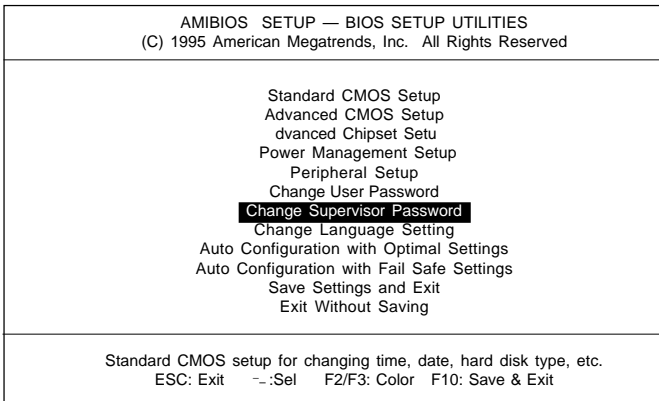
AMIBIOS SETUP — BIOS SETUP UTILITIES
(C) 1995 American Megatrends, Inc. All Rights Reserved

Standard CMOS Setup
Advanced CMOS Setup
dvanced Chipset Setu
Power Management Setup
Peripheral Setup
Change User Password
Change Supervisor Password
Change Language Setting
Auto Configuration with Optimal Settings
Auto Configuration with Fail Safe Settings
Save Settings and Exit
Exit Without Saving

Standard CMOS setup for changing time, date, hard disk type, etc.
ESC: Exit ⁻₋:Sel F2/F3: Color F10: Save & Exit